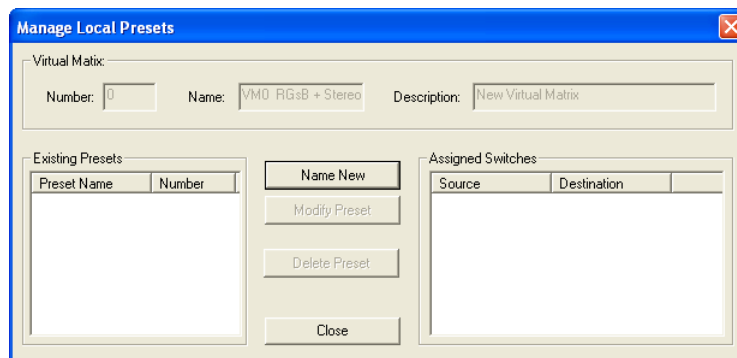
Manage Local Presets

Virtual Matix:

Number: 0

Name: VM0 RGsB + Stereo

Description: New Virtual Matrix

Existing Presets

| Preset Name | Number |
|---|---|

Name New

Modify Preset

Delete Preset

Close

Assigned Switches

| Source | Destination |
|---|---|